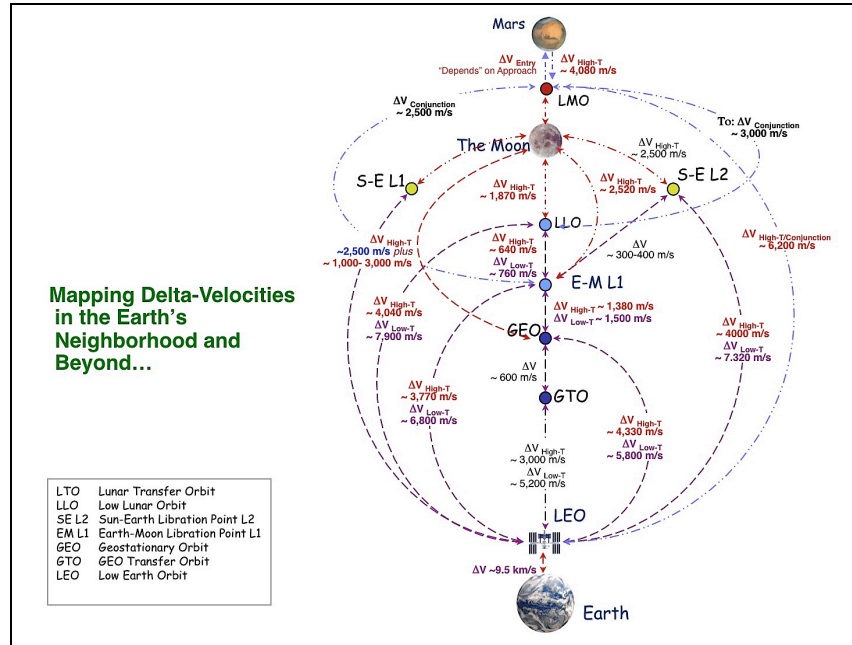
Mars

$\Delta V_{Entry}$
"Depends" on Approach

$\Delta V_{High-T}$
~ 4,080 m/s

LMO

$\Delta V_{Conjunction}$
~ 2,500 m/s

To: $\Delta V_{Conjunction}$
~ 3,000 m/s

The Moon

$\Delta V_{High-T}$
~ 2,500 m/s

S-E L1

$\Delta V_{High-T}$
~ 1,870 m/s

$\Delta V_{High-T}$
~ 2,520 m/s

S-E L2

LLO

$\Delta V_{High-T}$
~2,500 m/s plus
~ 1,000- 3,000 m/s

$\Delta V_{High-T}$
~ 640 m/s
$\Delta V_{Low-T}$
~ 760 m/s

$\Delta V$
~ 300-400 m/s

$\Delta V_{High-T/Conjunction}$
~ 6,200 m/s

E-M L1

Mapping Delta-Velocities in the Earth's Neighborhood and Beyond…

$\Delta V_{High-T}$
~ 4,040 m/s
$\Delta V_{Low-T}$
~ 7,900 m/s

$\Delta V_{High-T}$ ~ 1,380 m/s
$\Delta V_{Low-T}$ ~ 1,500 m/s

GEO

$\Delta V_{High-T}$
~ 4000 m/s
$\Delta V_{Low-T}$
~ 7.320 m/s

$\Delta V$
~ 600 m/s

$\Delta V_{High-T}$
~ 3,770 m/s
$\Delta V_{Low-T}$
~ 6,800 m/s

GTO

$\Delta V_{High-T}$
~ 4,330 m/s
$\Delta V_{Low-T}$
~ 5,800 m/s

$\Delta V_{High-T}$
~ 3,000 m/s
$\Delta V_{Low-T}$
~ 5,200 m/s

LEO

$\Delta V$ ~9.5 km/s

Earth

| | |
|---|---|
| LTO | Lunar Transfer Orbit |
| LLO | Low Lunar Orbit |
| SE L2 | Sun-Earth Libration Point L2 |
| EM L1 | Earth-Moon Libration Point L1 |
| GEO | Geostationary Orbit |
| GTO | GEO Transfer Orbit |
| LEO | Low Earth Orbit |